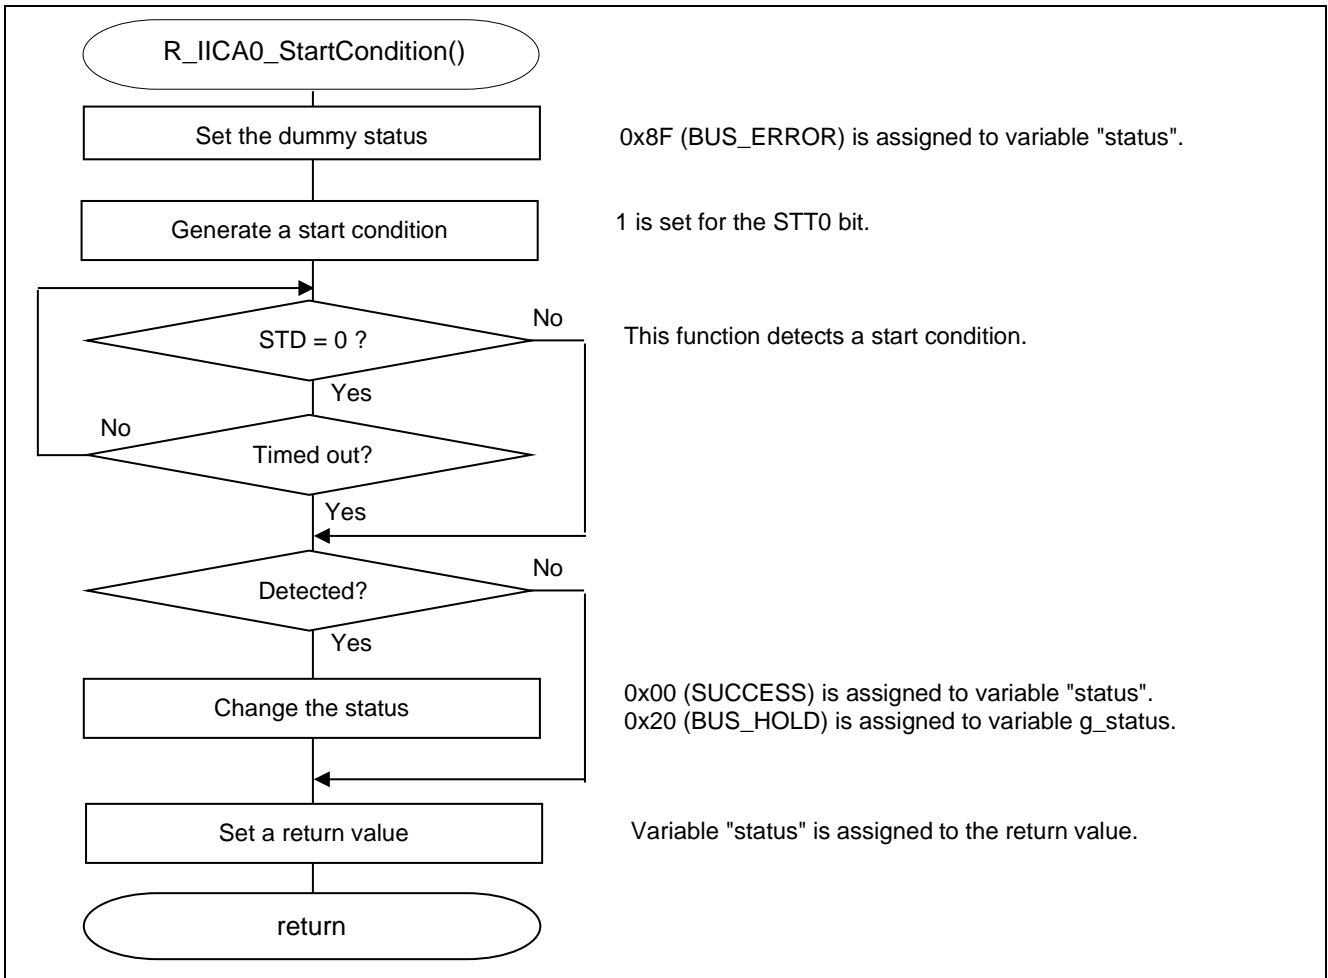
R_IICA0_StartCondition()

Set the dummy status

0x8F (BUS_ERROR) is assigned to variable "status".

Generate a start condition

1 is set for the STT0 bit.

STD = 0 ?

No

This function detects a start condition.

Yes

No

Timed out?

Yes

Detected?

No

Yes

Change the status

0x00 (SUCCESS) is assigned to variable "status".
0x20 (BUS_HOLD) is assigned to variable g_status.

Set a return value

Variable "status" is assigned to the return value.

return